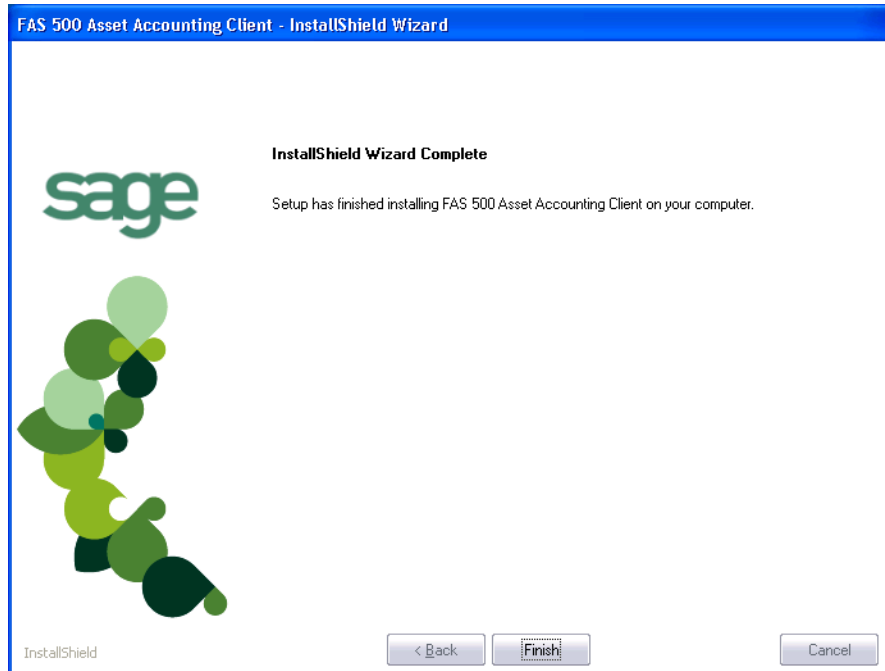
FAS 500 Asset Accounting Client - InstallShield Wizard

sage

InstallShield Wizard Complete

Setup has finished installing FAS 500 Asset Accounting Client on your computer.

InstallShield

< Back

Finish

Cancel